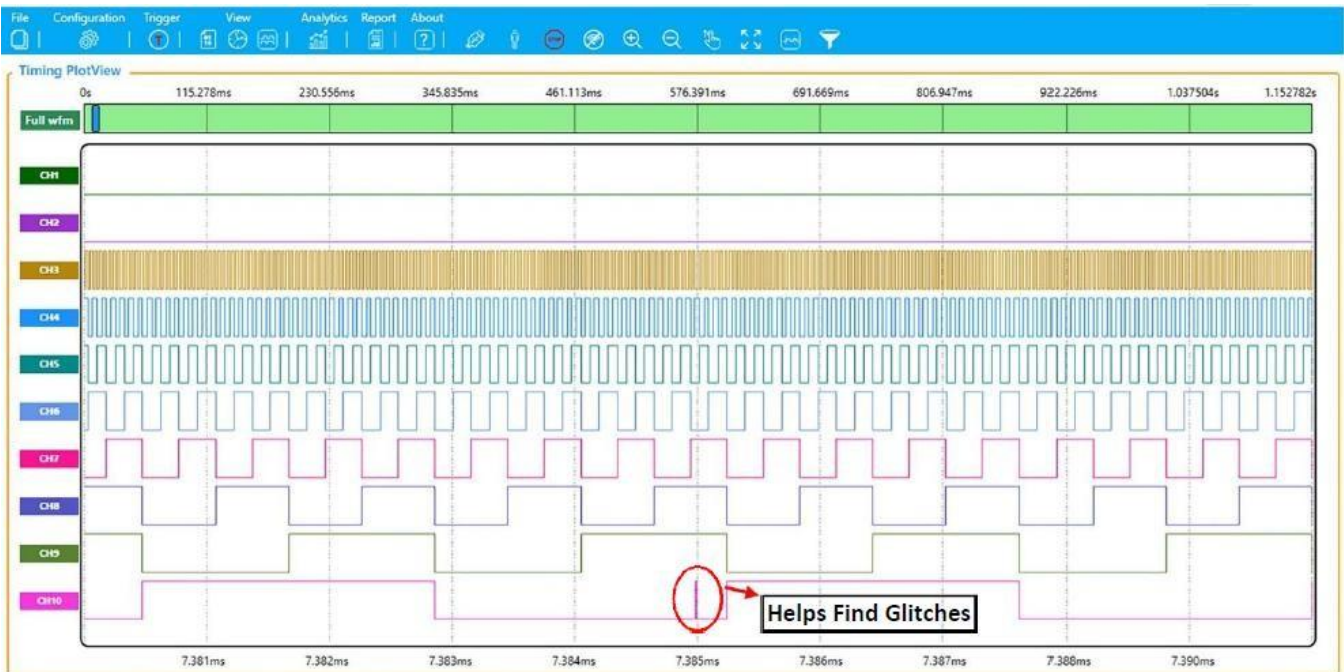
File Configuration Trigger View Analytics Report About

Timing PlotView

0s 115.278ms 230.556ms 345.835ms 461.113ms 576.391ms 691.669ms 806.947ms 922.226ms 1.037504s 1.152782s

Full wfm

CH1
CH2
CH3
CH4
CH5
CH6
CH7
CH8
CH9
CH10

Helps Find Glitches

7.381ms 7.382ms 7.383ms 7.384ms 7.385ms 7.386ms 7.387ms 7.388ms 7.390ms